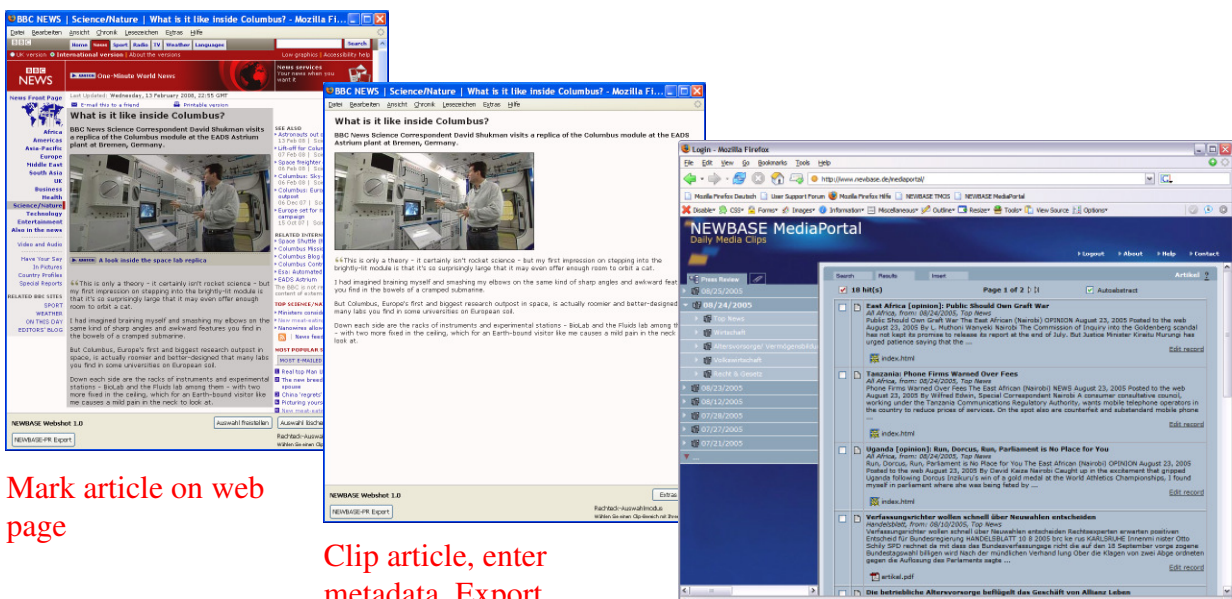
BBC NEWS | Science/Nature | What is it like inside Columbus? - Mozilla Fi...

Datei Bearbeiten Ansicht Chronik Lesezeichen Extras Hilfe

Home News Sport Radio TV Weather Languages

Search

UK version International version | About the versions

Low graphics | Accessibility help

BBC NEWS

One-Minute World News

News services Your news when you want it

News Front Page

Africa Americas Asia-Pacific Europe Middle East South Asia UK Business Health Science/Nature Technology Entertainment Also in the news

Video and Audio

Have Your Say In Pictures Country Profiles Special Reports

RELATED BBC SITES SPORT WEATHER ON THIS DAY EDITORS' BLOG

Last Updated: Wednesday, 13 February 2008, 22:55 GMT

E-mail this to a friend Printable version

What is it like inside Columbus?

BBC News Science Correspondent David Shukman visits a replica of the Columbus module at the EADS Astrium plant at Bremen, Germany.

A look inside the space lab replica

This is only a theory - it certainly isn't rocket science - but my first impression on stepping into the brightly-lit module is that it's so surprisingly large that it may even offer enough room to orbit a cat.

I had imagined braining myself and smashing my elbows on the same kind of sharp angles and awkward features you find in the bowels of a cramped submarine.

But Columbus, Europe's first and biggest research outpost in space, is actually roomier and better-designed than many labs you find in some universities on European soil.

Down each side are the racks of instruments and experimental stations - BioLab and the Fluids lab among them - with two more fixed in the ceiling, which for an Earth-bound visitor like me causes a mild pain in the neck to look at.

SEE ALSO

NEWBASE Webshot 1.0

Auswahl freistellen

NEWBASE-PR Export

BBC NEWS | Science/Nature | What is it like inside Columbus? - Mozilla Fi...

Datei Bearbeiten Ansicht Chronik Lesezeichen Extras Hilfe

What is it like inside Columbus?

BBC News Science Correspondent David Shukman visits a replica of the Columbus module at the EADS Astrium plant at Bremen, Germany.

This is only a theory - it certainly isn't rocket science - but my first impression on stepping into the brightly-lit module is that it's so surprisingly large that it may even offer enough room to orbit a cat.

I had imagined braining myself and smashing my elbows on the same kind of sharp angles and awkward fea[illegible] you find in the bowels of a cramped submarine.

But Columbus, Europe's first and biggest research outpost in space, is actually roomier and better-designed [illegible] many labs you find in some universities on European soil.

Down each side are the racks of instruments and experimental stations - BioLab and the Fluids lab among th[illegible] - with two more fixed in the ceiling, which for an Earth-bound visitor like me causes a mild pain in the neck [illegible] look at.

NEWBASE Webshot 1.0

NEWBASE-PR Export

Mark article on web page

Clip article, enter metadata, Export

Login - Mozilla Firefox

File Edit View Go Bookmarks Tools Help

http://www.newbase.de/mediaportal/

Mozilla Firefox Deutsch User Support Forum Mozilla Firefox Hilfe NEWBASE TMOS NEWBASE MediaPortal

NEWBASE MediaPortal
Daily Media Clips

Logout About Help Contact

Press Review

Search Results Insert

10 hit(s) Page 1 of 2 Autoabstract

08/25/2005
08/24/2005
Top News
Wirtschaft
Volkswirtschaft
Recht & Gesetz
08/23/2005
08/12/2005
07/28/2005
07/27/2005
07/21/2005

East Africa [opinion]: Public Should Own Graft War
All Africa, from: 08/24/2005, Top News
Public Should Own Graft War The East African (Nairobi) OPINION August 23, 2005 Posted to the web August 23, 2005 By L. Muthoni Wanyeki Nairobi The Commission of Inquiry into the Goldenberg scandal has not kept its promise to release its report at the end of July. But Justice Minister Kiraitu Murungi has urged patience saying that the ...
index.html
Edit record

Tanzania: Phone Firms Warned Over Fees
All Africa, from: 08/24/2005, Top News
Phone Firms Warned Over Fees The East African (Nairobi) NEWS August 23, 2005 Posted to the web August 23, 2005 By Wilfred Edwin, Special Correspondent Nairobi A consumer consultative council, working under the Tanzania Communications Regulatory Authority, wants mobile telephone operators in the country to reduce prices of services. On the spot also are counterfeit and substandard mobile phone ...
index.html
Edit record

Uganda [opinion]: Run, Dorcus, Run, Parliament is No Place for You
All Africa, from: 08/24/2005, Top News
Run, Dorcus, Run, Parliament is No Place for You The East African (Nairobi) OPINION August 23, 2005 Posted to the web August 23, 2005 By David Kaiza Nairobi Caught up in the excitement that gripped Uganda following Dorcus Inzikuru's win of a gold medal at the World Athletics Championships, I found myself in parliament where she was being feted by ...
index.html
Edit record

Verfassungsrichter wollen schnell über Neuwahlen entscheiden
Handelsblatt, from: 08/10/2005, Top News
Verfassungsrichter wollen schnell über Neuwahlen entscheiden Rechtsexperten erwarten positiven Entscheid für Bundesregierung HANDELSBLATT 10 8 2005 brc ke rus KARLSRUHE Innenmi nister Otto Schily SPD rechnet da mit dass das Bundesverfassungsge richt die auf den 18 September vorge zogene Bundestagswahl billigen wird Nach der mündlichen Verhand lung Über die Klagen von zwei Abge ordneten gegen die Auflösung des Parlaments sagte ...
artikel.pdf
Edit record

Die betriebliche Altersvorsorge beflügelt das Geschäft von Allianz Leben